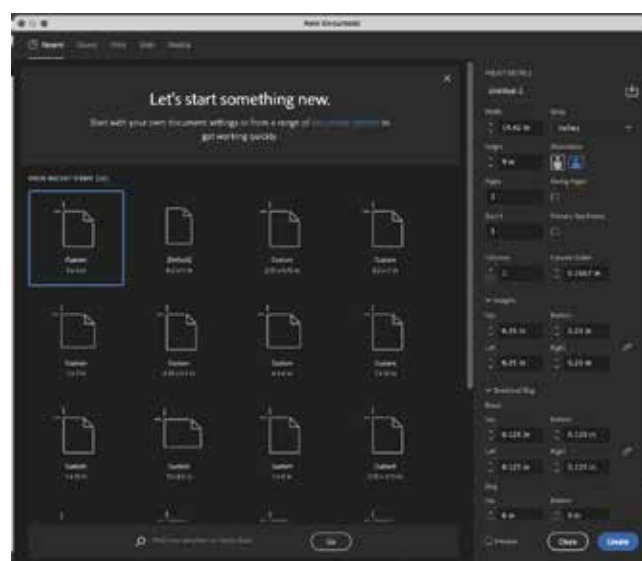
New Document

Recent

Let's start something new.

Start with your own document settings or from a range of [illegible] to get working quickly.

Custom

[Default]

Custom

Custom

Custom

Custom

Custom

Custom

Custom

Custom

Custom

Custom

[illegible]

Go

PRESET DETAILS

Untitled-1

Width

15.42 in

Units

Inches

Height

9 in

Orientation

Pages

1

Facing Pages

Start #

1

Primary Text Frame

Columns

1

Column Gutter

0.1667 in

Margins

Top

0.25 in

Bottom

0.25 in

Left

0.25 in

Right

0.25 in

Bleed and Slug

Bleed

Top

0.125 in

Bottom

0.125 in

Left

0.125 in

Right

0.125 in

Slug

Top

0 in

Bottom

0 in

Preview

Close

Create